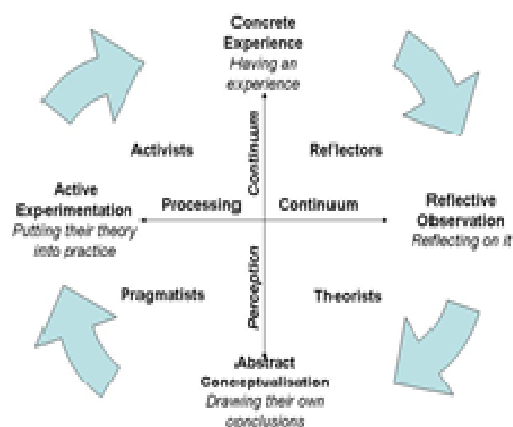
Concrete Experience
Having an experience

Activists

Reflectors

Continuum

Active Experimentation
Putting their theory into practice

Processing

Continuum

Reflective Observation
Reflecting on it

Pragmatists

Perception

Theorists

Abstract Conceptualisation
Drawing their own conclusions